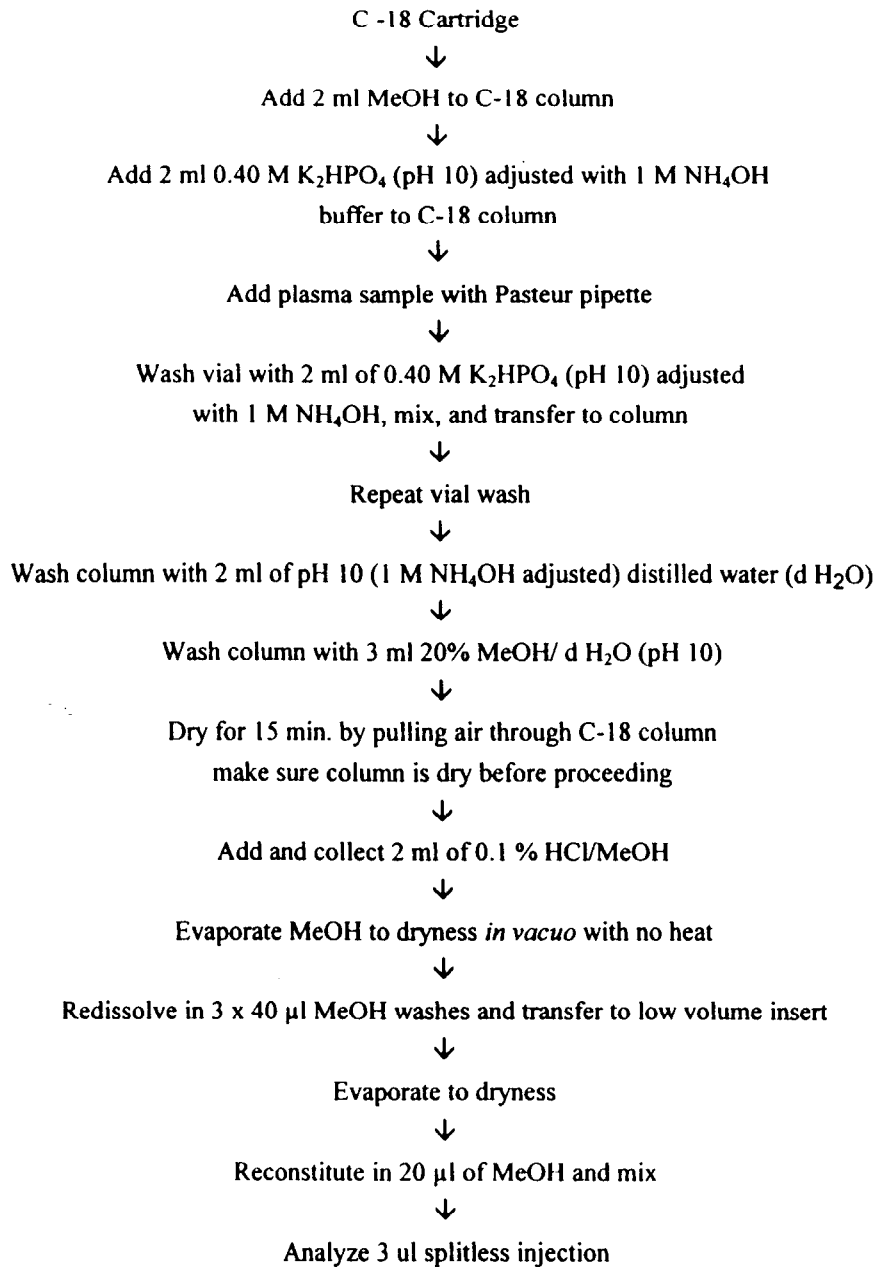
C -18 Cartridge

↓

Add 2 ml MeOH to C-18 column

↓

Add 2 ml 0.40 M $K_2HPO_4$ (pH 10) adjusted with 1 M $NH_4OH$ buffer to C-18 column

↓

Add plasma sample with Pasteur pipette

↓

Wash vial with 2 ml of 0.40 M $K_2HPO_4$ (pH 10) adjusted with 1 M $NH_4OH$, mix, and transfer to column

↓

Repeat vial wash

↓

Wash column with 2 ml of pH 10 (1 M $NH_4OH$ adjusted) distilled water (d $H_2O$)

↓

Wash column with 3 ml 20% MeOH/ d $H_2O$ (pH 10)

↓

Dry for 15 min. by pulling air through C-18 column make sure column is dry before proceeding

↓

Add and collect 2 ml of 0.1 % HCl/MeOH

↓

Evaporate MeOH to dryness in vacuo with no heat

↓

Redissolve in 3 x 40 µl MeOH washes and transfer to low volume insert

↓

Evaporate to dryness

↓

Reconstitute in 20 µl of MeOH and mix

↓

Analyze 3 ul splitless injection